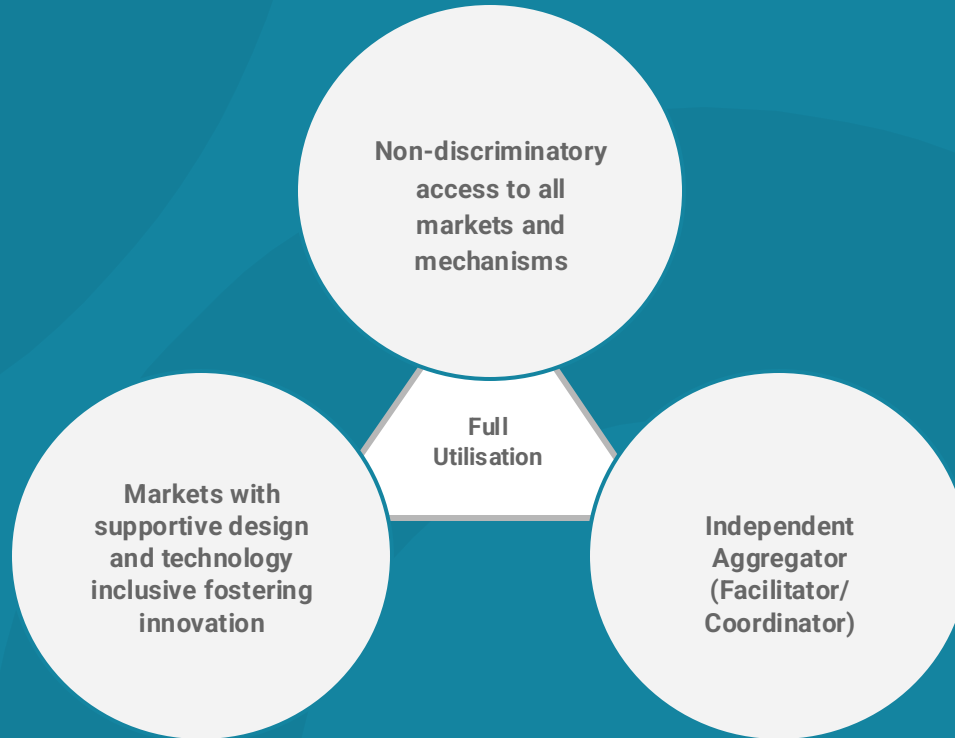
Non-discriminatory access to all markets and mechanisms

Full Utilisation

Markets with supportive design and technology inclusive fostering innovation

Independent Aggregator (Facilitator/ Coordinator)